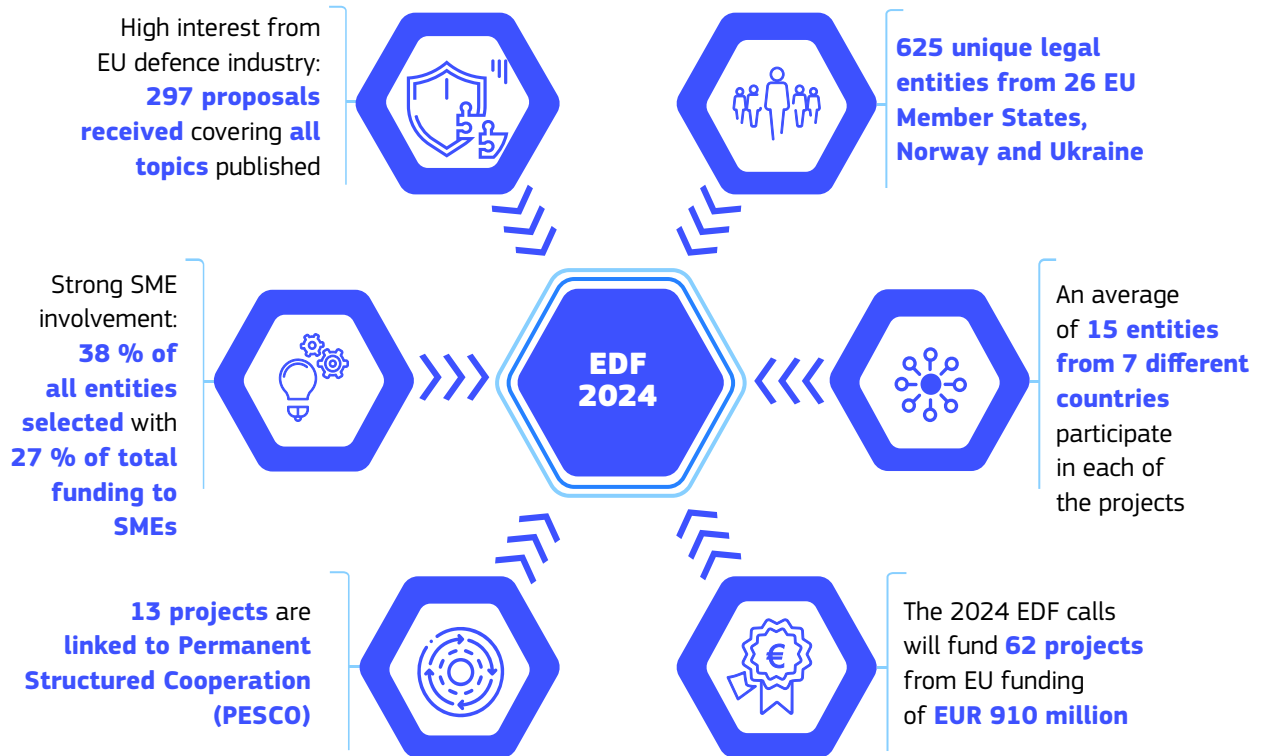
High interest from EU defence industry: 297 proposals received covering all topics published

625 unique legal entities from 26 EU Member States, Norway and Ukraine

Strong SME involvement: 38 % of all entities selected with 27 % of total funding to SMEs

EDF 2024

An average of 15 entities from 7 different countries participate in each of the projects

13 projects are linked to Permanent Structured Cooperation (PESCO)

€

The 2024 EDF calls will fund 62 projects from EU funding of EUR 910 million